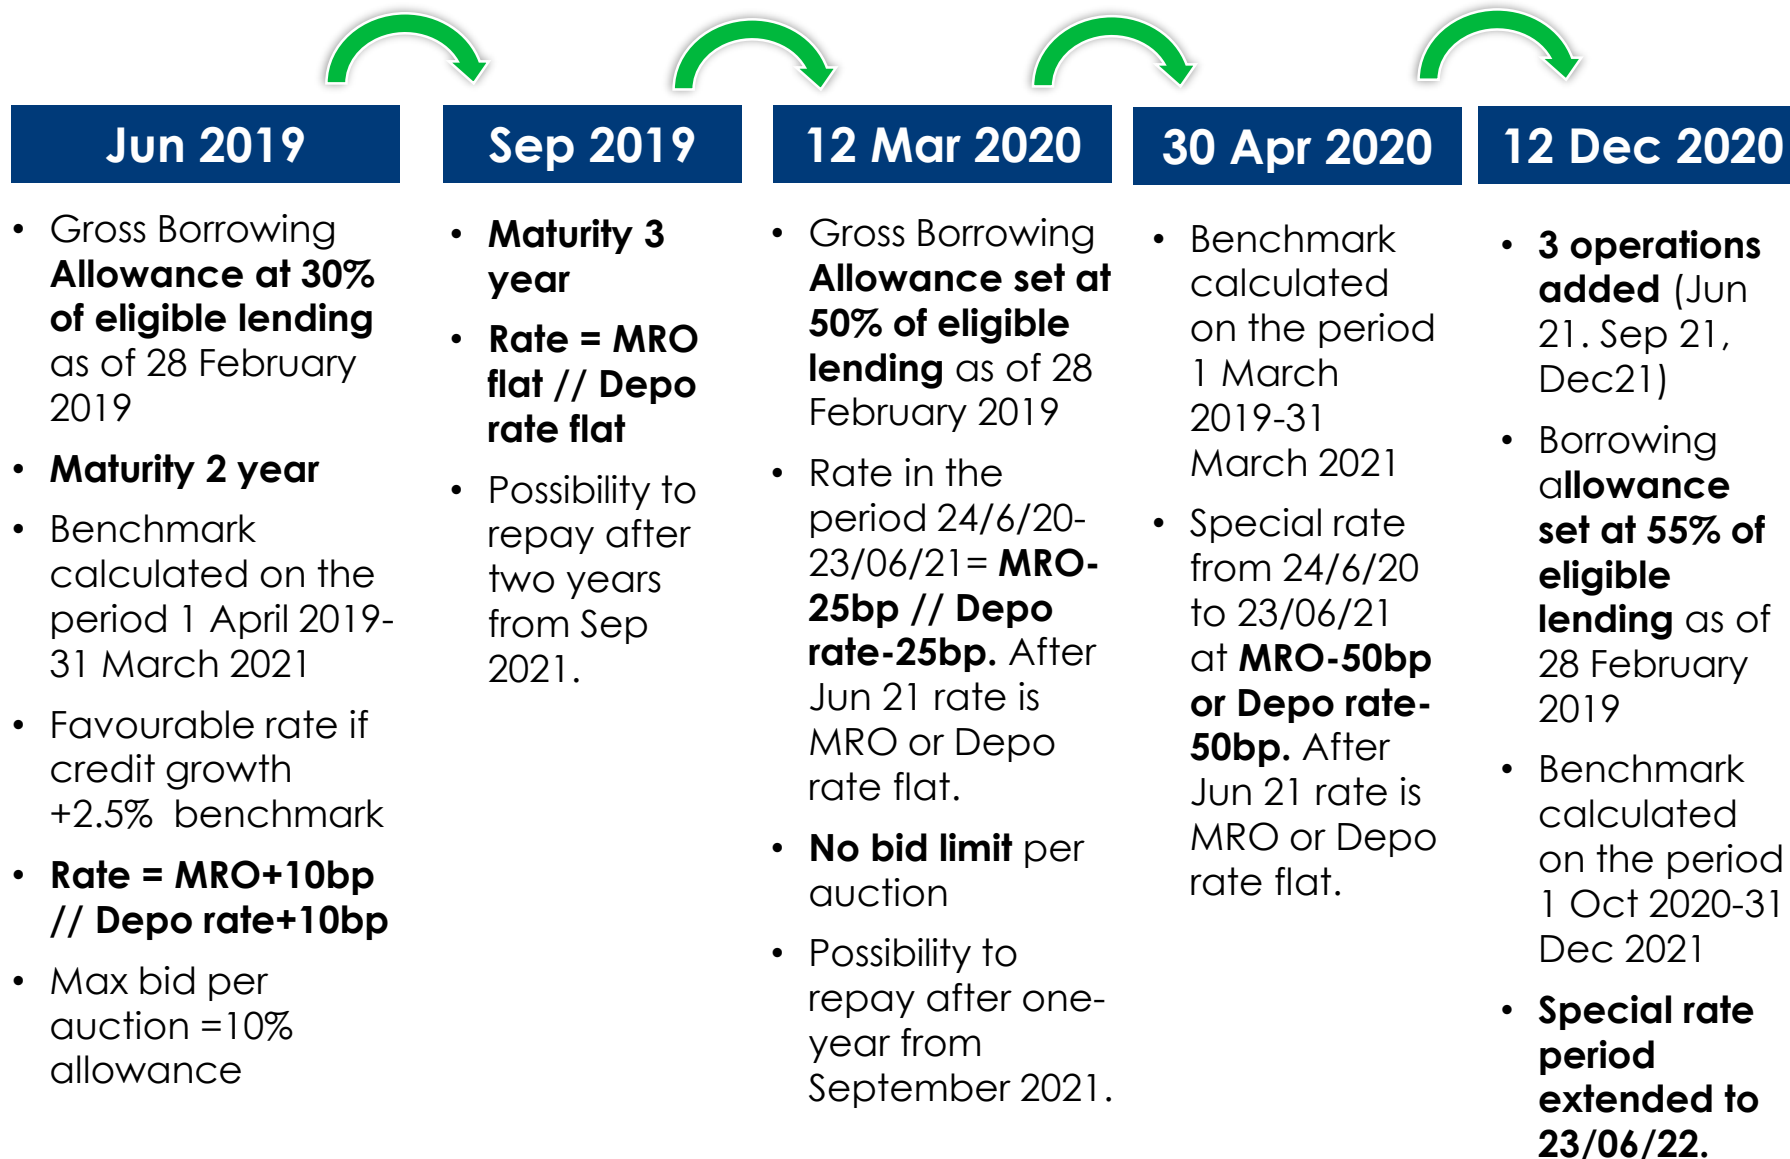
Jun 2019

- Gross Borrowing **Allowance at 30% of eligible lending** as of 28 February 2019
- **Maturity 2 year**
- Benchmark calculated on the period 1 April 2019-31 March 2021
- Favourable rate if credit growth +2.5% benchmark
- **Rate = MRO+10bp // Depo rate+10bp**
- Max bid per auction =10% allowance

Sep 2019

- **Maturity 3 year**
- **Rate = MRO flat // Depo rate flat**
- Possibility to repay after two years from Sep 2021.

12 Mar 2020

- Gross Borrowing **Allowance set at 50% of eligible lending** as of 28 February 2019
- Rate in the period 24/6/20-23/06/21= **MRO-25bp // Depo rate-25bp.** After Jun 21 rate is MRO or Depo rate flat.
- **No bid limit** per auction
- Possibility to repay after one-year from September 2021.

30 Apr 2020

- Benchmark calculated on the period 1 March 2019-31 March 2021
- Special rate from 24/6/20 to 23/06/21 at **MRO-50bp or Depo rate-50bp.** After Jun 21 rate is MRO or Depo rate flat.

12 Dec 2020

- **3 operations added** (Jun 21. Sep 21, Dec21)
- Borrowing **allowance set at 55% of eligible lending** as of 28 February 2019
- Benchmark calculated on the period 1 Oct 2020-31 Dec 2021
- **Special rate period extended to 23/06/22.**